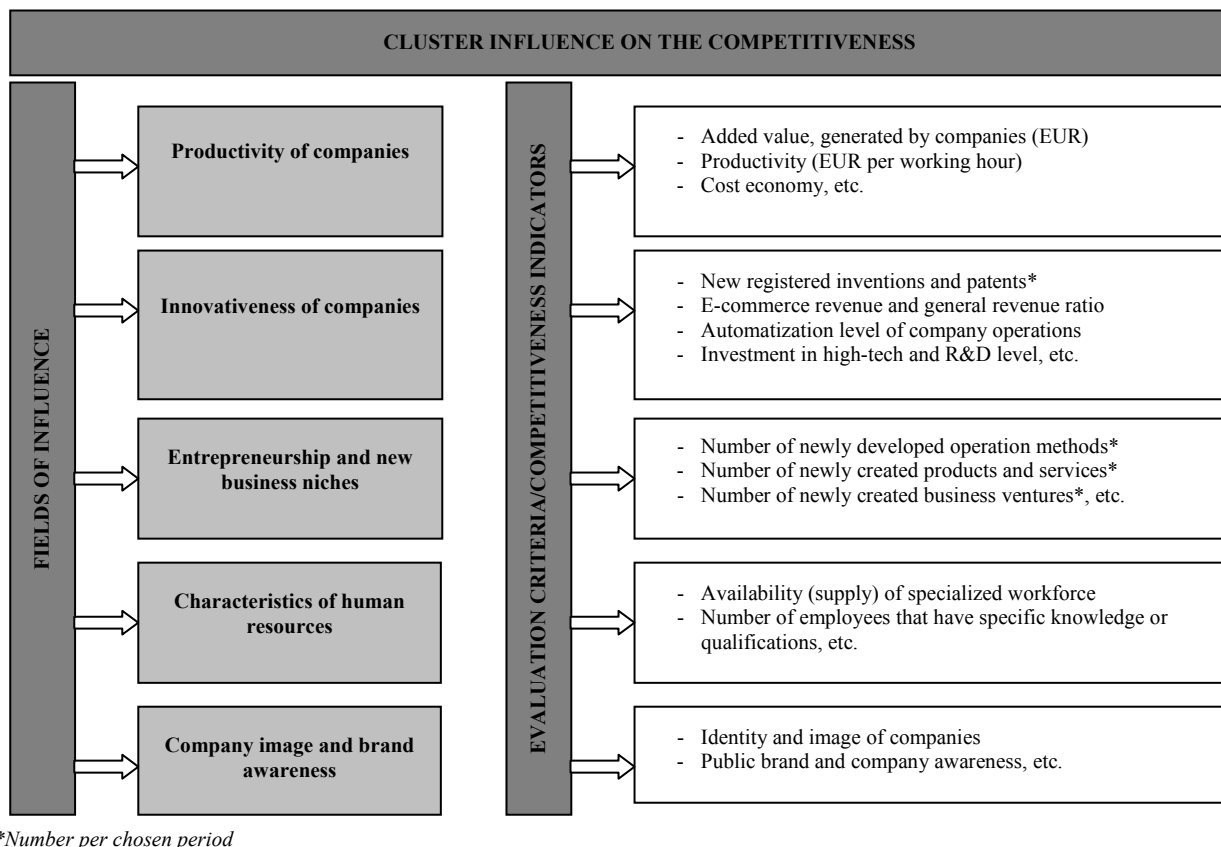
CLUSTER INFLUENCE ON THE COMPETITIVENESS

FIELDS OF INFLUENCE

Productivity of companies

Innovativeness of companies

Entrepreneurship and new business niches

Characteristics of human resources

Company image and brand awareness

EVALUATION CRITERIA/COMPETITIVENESS INDICATORS

- Added value, generated by companies (EUR)
- Productivity (EUR per working hour)
- Cost economy, etc.

- New registered inventions and patents*
- E-commerce revenue and general revenue ratio
- Automatization level of company operations
- Investment in high-tech and R&D level, etc.

- Number of newly developed operation methods*
- Number of newly created products and services*
- Number of newly created business ventures*, etc.

- Availability (supply) of specialized workforce
- Number of employees that have specific knowledge or qualifications, etc.

- Identity and image of companies
- Public brand and company awareness, etc.

*Number per chosen period